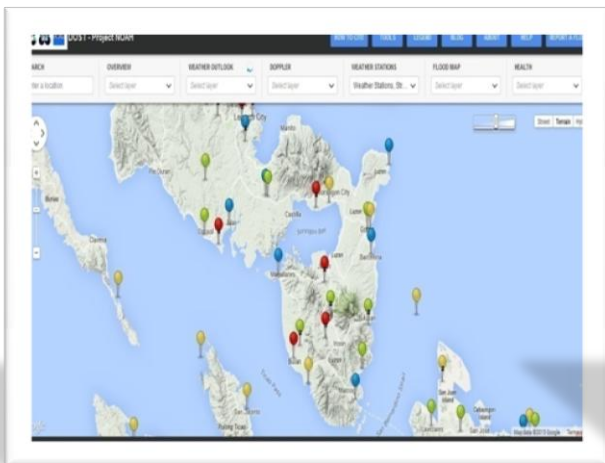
DOST - Project NOAH

HOW TO USE | TOOLS | LEGEND | BLOG | ABOUT | HELP | REPORT A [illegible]

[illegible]ARCH | OVERVIEW | WEATHER OUTLOOK | DOPPLER | WEATHER STATIONS | FLOOD MAP | HEALTH

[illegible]ter a location | Select layer | Select layer | Select layer | Weather Stations, St... | Select layer | Select layer

Street | Terrain | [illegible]

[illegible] City

Map data ©2013 Google · Terms